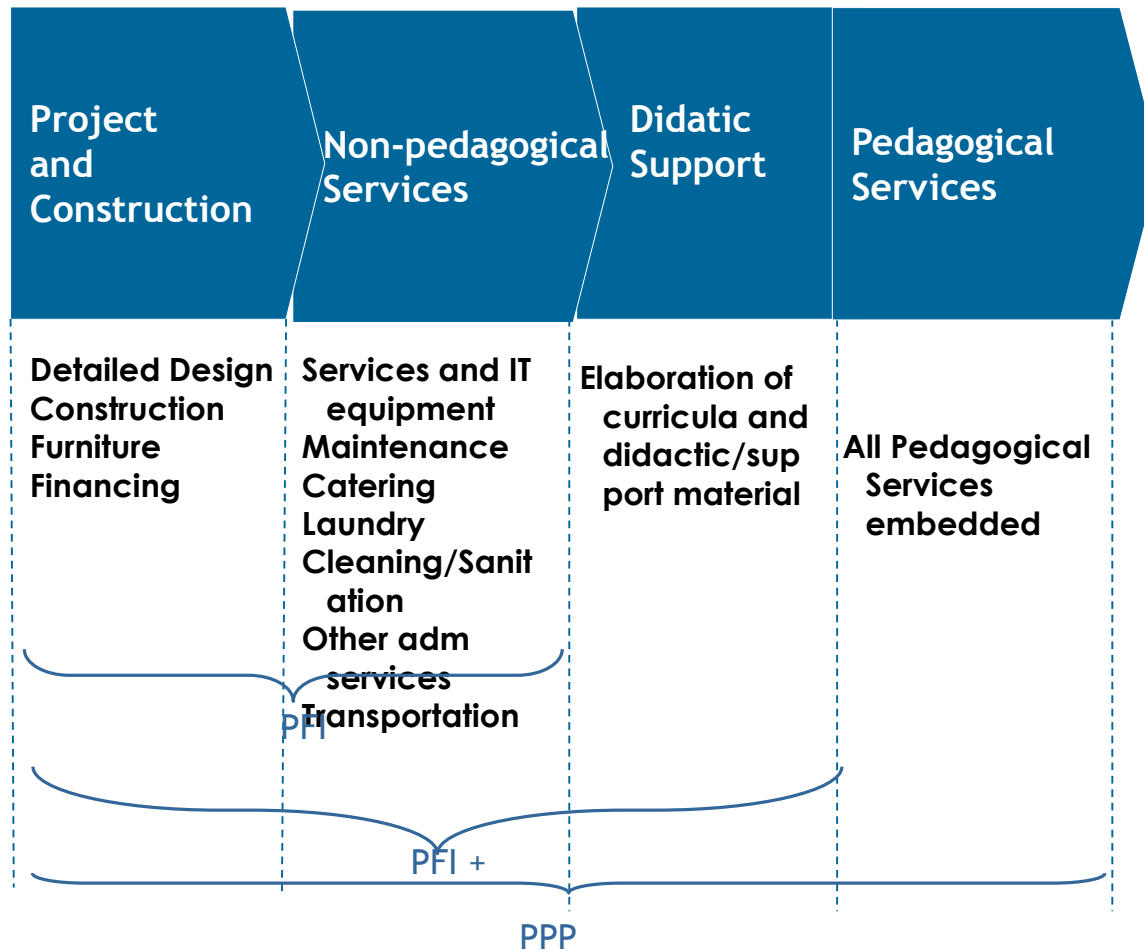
Project and Construction

Non-pedagogical Services

Didatic Support

Pedagogical Services

Detailed Design
Construction
Furniture
Financing

Services and IT equipment
Maintenance
Catering
Laundry
Cleaning/Sanitation
Other adm services
Transportation

Elaboration of curricula and didactic/support material

All Pedagogical Services embedded

PFI

PFI +

PPP